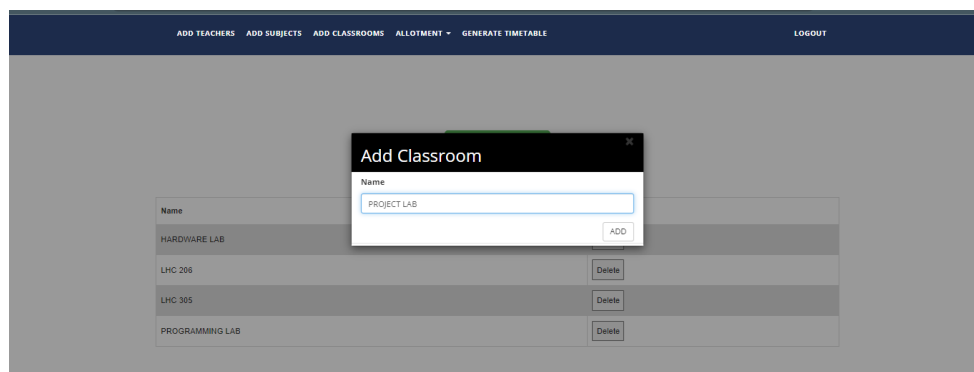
ADD TEACHERS ADD SUBJECTS ADD CLASSROOMS ALLOTMENT ▾ GENERATE TIMETABLE LOGOUT

Add Classroom
×
Name
PROJECT LAB
ADD

| Name | |
|---|---|
| HARDWARE LAB | |
| LHC 206 | Delete |
| LHC 305 | Delete |
| PROGRAMMING LAB | Delete |